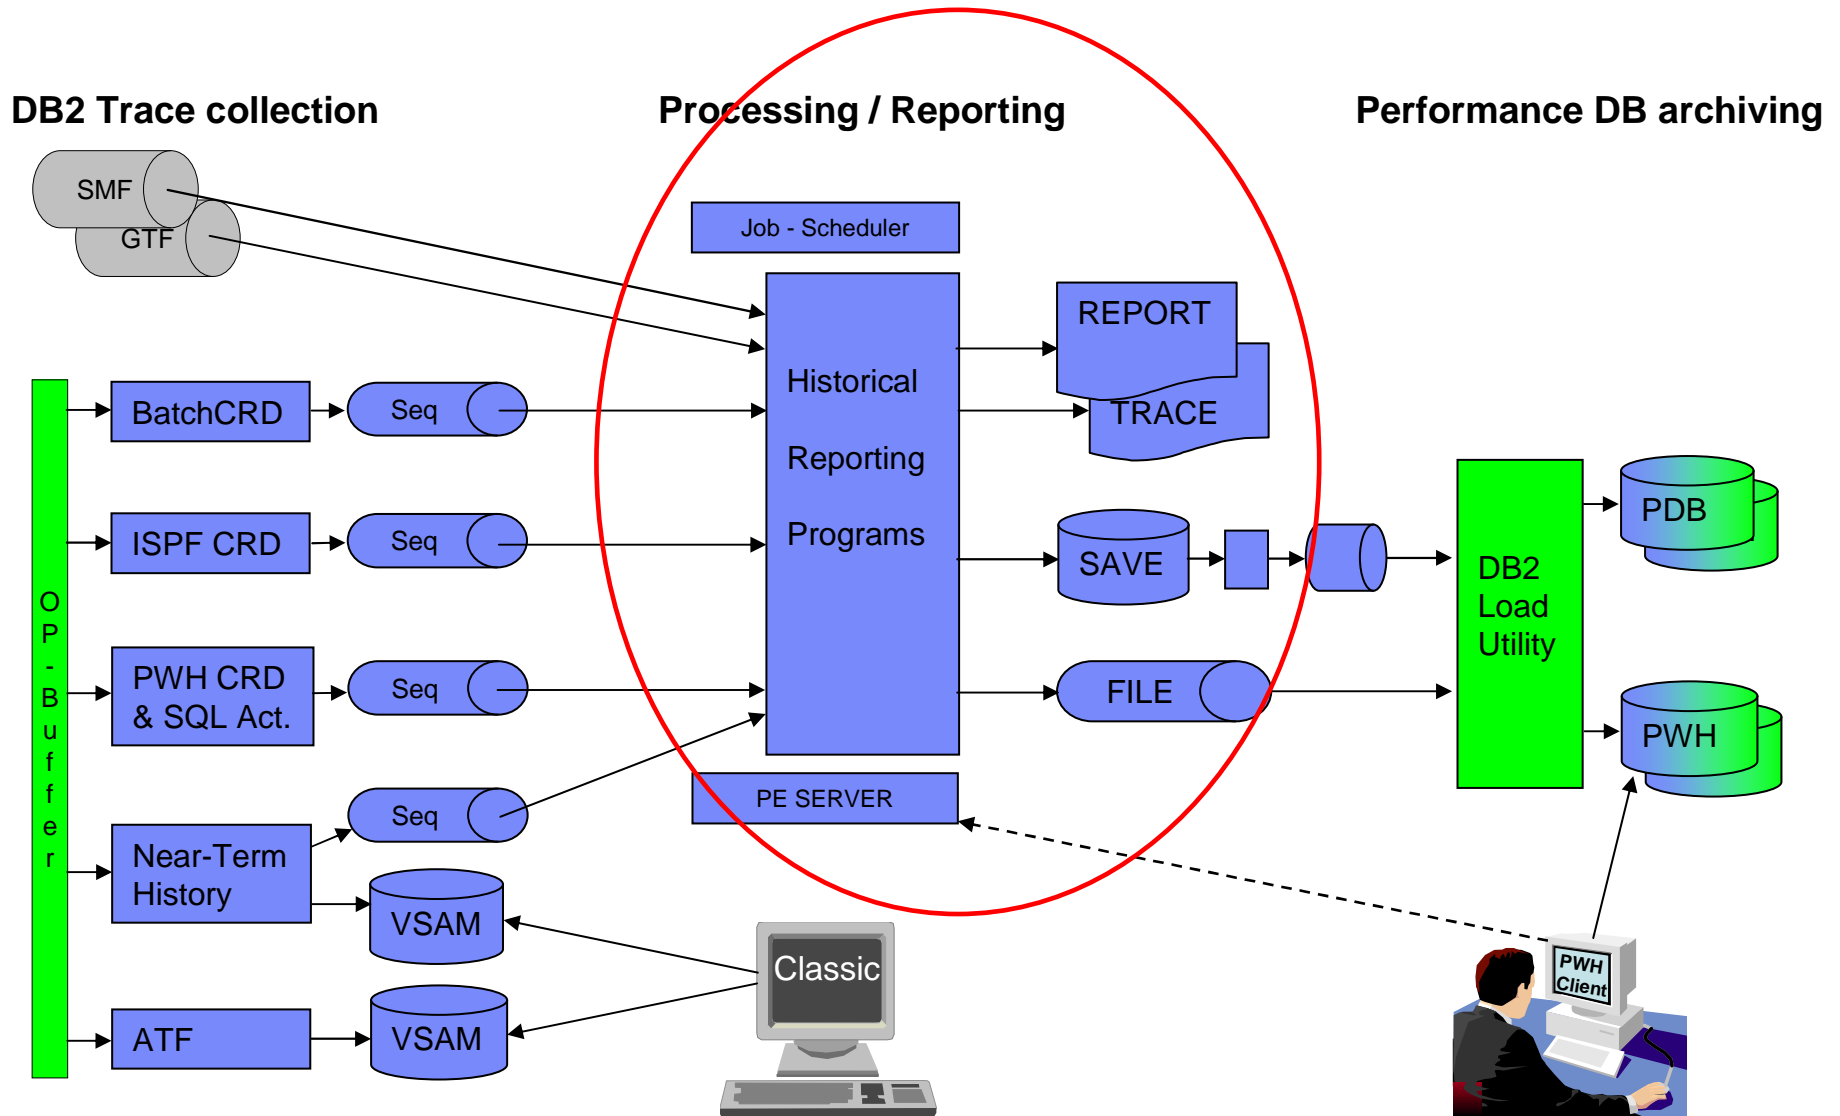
DB2 Trace collection

Processing / Reporting

Performance DB archiving

SMF

GTF

Job - Scheduler

Historical

Reporting

Programs

REPORT

TRACE

OP-Buffer

BatchCRD

Seq

ISPF CRD

Seq

PWH CRD & SQL Act.

Seq

Near-Term History

Seq

VSAM

ATF

VSAM

SAVE

FILE

PE SERVER

DB2 Load Utility

PDB

PWH

Classic

PWH Client